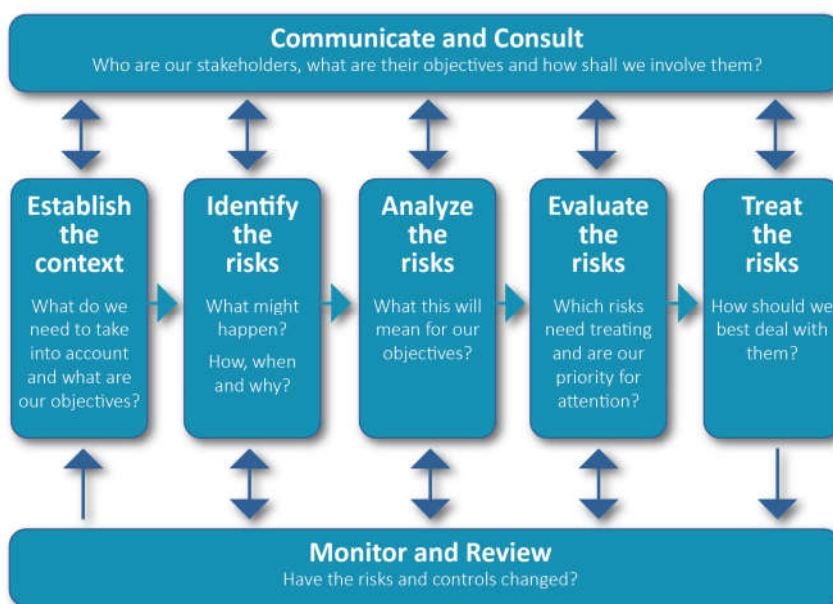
Communicate and Consult
Who are our stakeholders, what are their objectives and how shall we involve them?

Establish the context
What do we need to take into account and what are our objectives?

Identify the risks
What might happen?
How, when and why?

Analyze the risks
What this will mean for our objectives?

Evaluate the risks
Which risks need treating and are our priority for attention?

Treat the risks
How should we best deal with them?

Monitor and Review
Have the risks and controls changed?